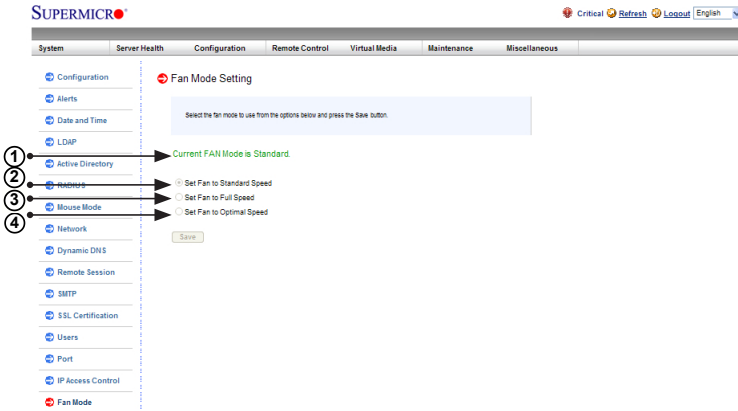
SUPERMICRO

Critical Refresh Logout English

System | Server Health | Configuration | Remote Control | Virtual Media | Maintenance | Miscellaneous

Configuration
Alerts
Date and Time
LDAP
Active Directory
RADIUS
Mouse Mode
Network
Dynamic DNS
Remote Session
SMTP
SSL Certification
Users
Port
IP Access Control
Fan Mode

Fan Mode Setting

Select the fan mode to use from the options below and press the Save button.

1
Current FAN Mode is Standard.

2
Set Fan to Standard Speed
3
Set Fan to Full Speed
4
Set Fan to Optimal Speed

Save